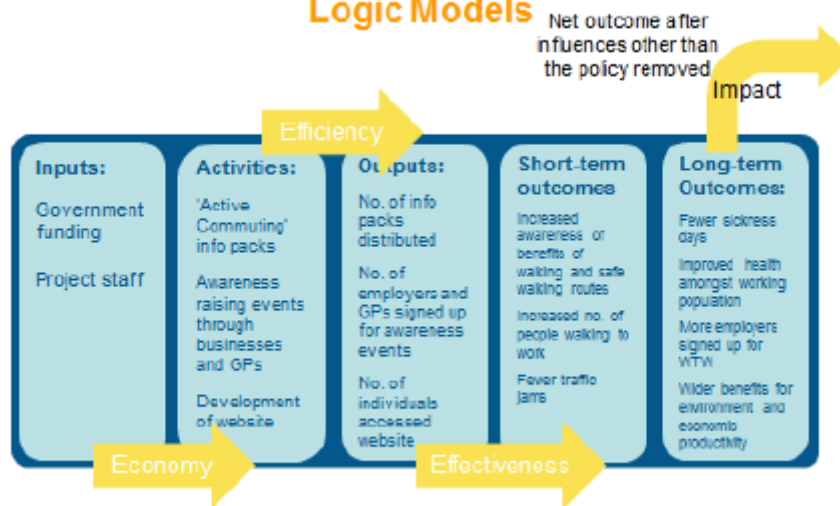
Logic Models

Net outcome after influences other than the policy removed

Impact

Efficiency

Inputs:

Government funding

Project staff

Activities:

'Active Commuting' info packs

Awareness raising events through businesses and GPs

Development of website

Outputs:

No. of info packs distributed

No. of employers and GPs signed up for awareness events

No. of individuals accessed website

Short-term outcomes

Increased awareness of benefits of walking and safe walking routes

Increased no. of people walking to work

Fewer traffic jams

Long-term Outcomes:

Fewer sickness days

Improved health amongst working population

More employers signed up for WTW

Wider benefits for environment and economic productivity

Economy

Effectiveness